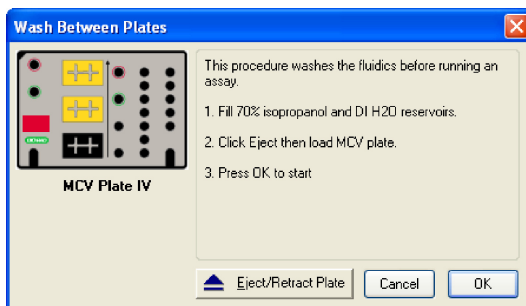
Wash Between Plates

MCV Plate IV

This procedure washes the fluidics before running an assay.

1. Fill 70% isopropanol and DI H2O reservoirs.

2. Click Eject then load MCV plate.

3. Press OK to start

Eject/Retract Plate

Cancel

OK